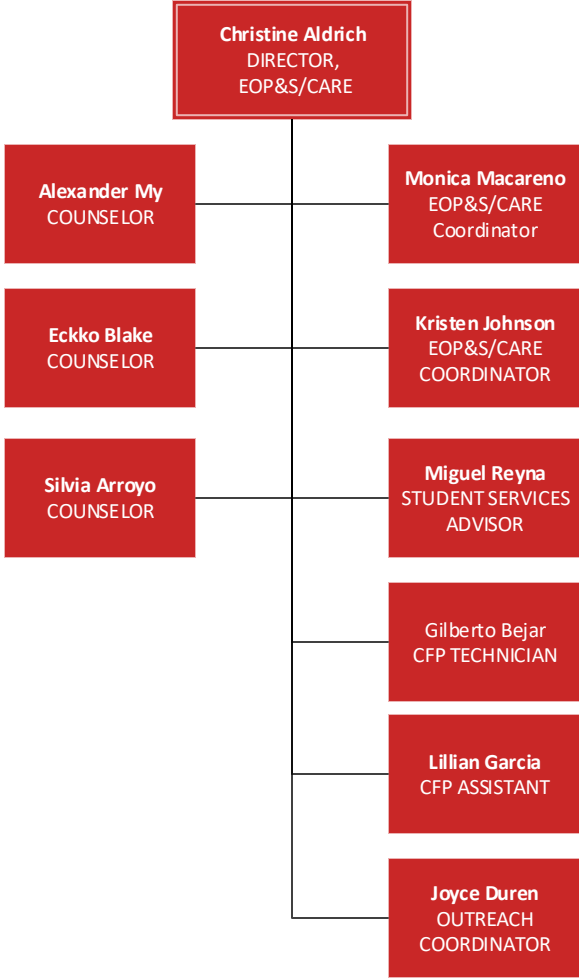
Christine Aldrich
DIRECTOR,
EOP&S/CARE

Alexander My
COUNSELOR

Monica Macareno
EOP&S/CARE
Coordinator

Eckko Blake
COUNSELOR

Kristen Johnson
EOP&S/CARE
COORDINATOR

Silvia Arroyo
COUNSELOR

Miguel Reyna
STUDENT SERVICES
ADVISOR

Gilberto Bejar
CFP TECHNICIAN

Lillian Garcia
CFP ASSISTANT

Joyce Duren
OUTREACH
COORDINATOR